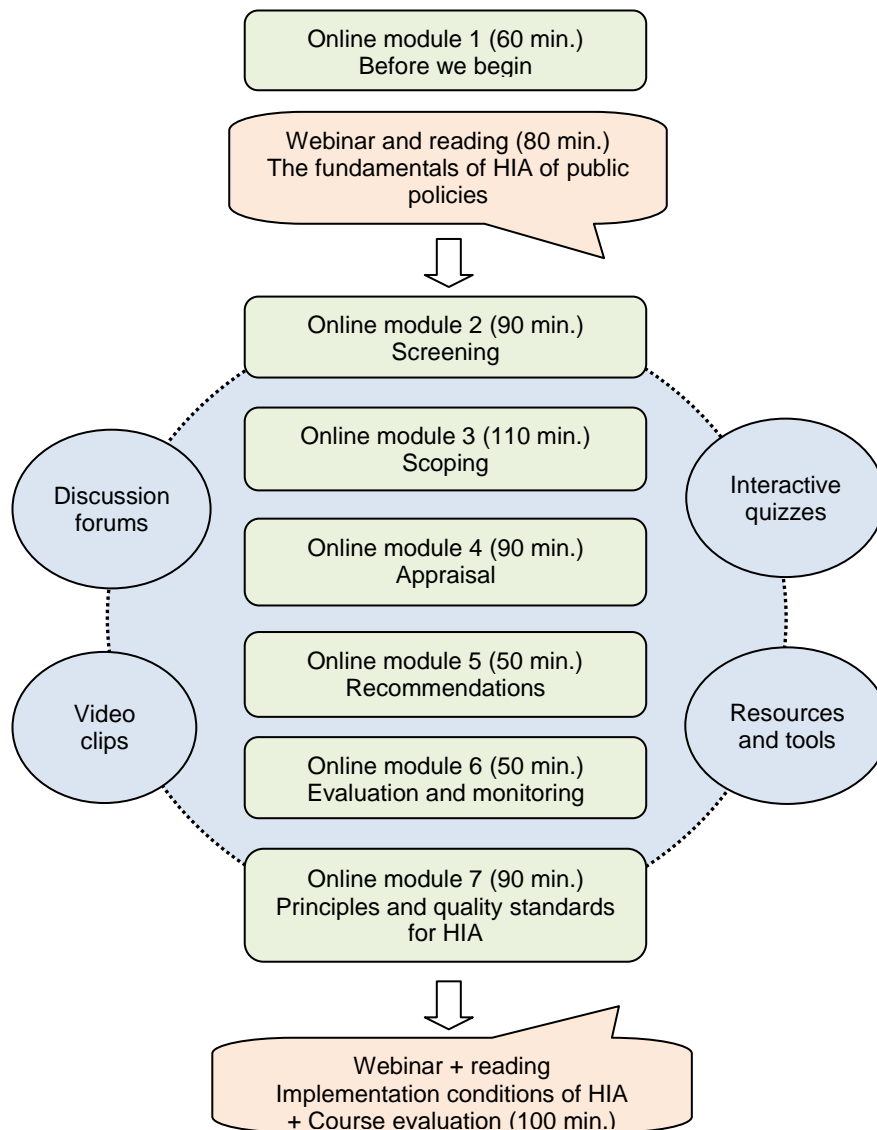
Online module 1 (60 min.)
Before we begin

Webinar and reading (80 min.)
The fundamentals of HIA of public policies

Online module 2 (90 min.)
Screening

Discussion forums

Interactive quizzes

Online module 3 (110 min.)
Scoping

Online module 4 (90 min.)
Appraisal

Video clips

Resources and tools

Online module 5 (50 min.)
Recommendations

Online module 6 (50 min.)
Evaluation and monitoring

Online module 7 (90 min.)
Principles and quality standards for HIA

Webinar + reading
Implementation conditions of HIA
+ Course evaluation (100 min.)